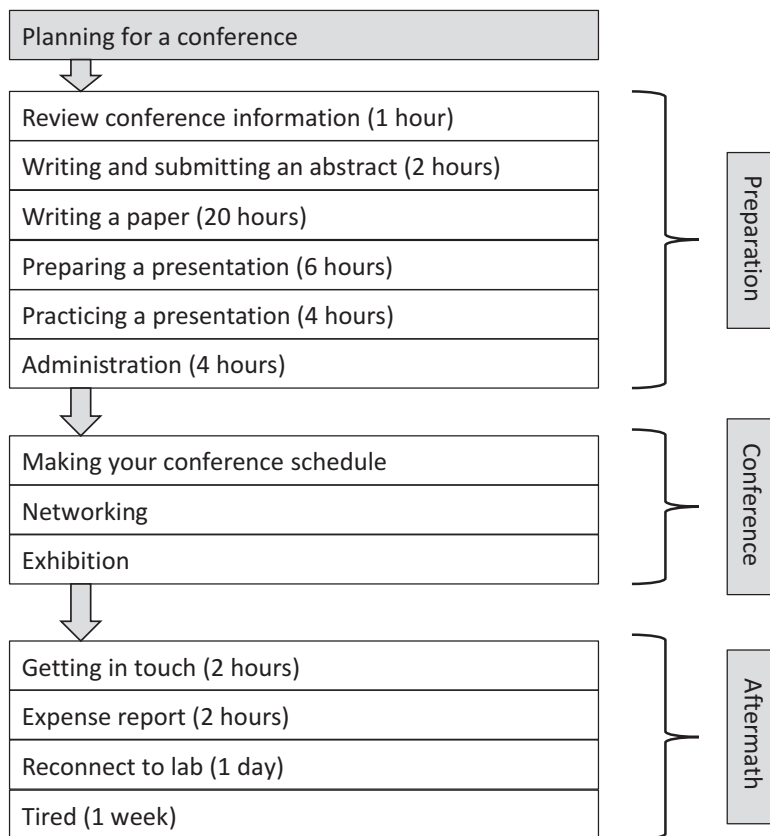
Planning for a conference

Review conference information (1 hour)
Writing and submitting an abstract (2 hours)
Writing a paper (20 hours)
Preparing a presentation (6 hours)
Practicing a presentation (4 hours)
Administration (4 hours)

Preparation

Making your conference schedule
Networking
Exhibition

Conference

Getting in touch (2 hours)
Expense report (2 hours)
Reconnect to lab (1 day)
Tired (1 week)

Aftermath